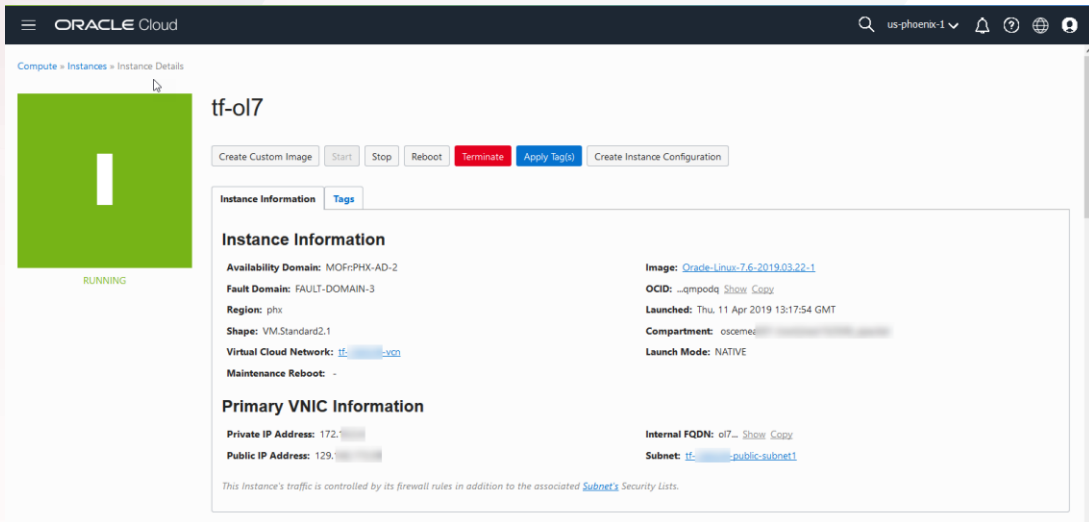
ORACLE Cloud

us-phoenix-1

Compute » Instances » Instance Details

I

RUNNING

tf-ol7

Create Custom Image | Start | Stop | Reboot | Terminate | Apply Tag(s) | Create Instance Configuration

Instance Information | Tags

Instance Information

Availability Domain: MOFr:PHX-AD-2

Fault Domain: FAULT-DOMAIN-3

Region: phx

Shape: VM.Standard2.1

Virtual Cloud Network: tf-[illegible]-vcn

Maintenance Reboot: -

Image: Oracle-Linux-7.6-2019.03.22-1

OCID: ...qmpodq Show Copy

Launched: Thu, 11 Apr 2019 13:17:54 GMT

Compartment: oscemea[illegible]

Launch Mode: NATIVE

Primary VNIC Information

Private IP Address: 172.1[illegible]

Public IP Address: 129.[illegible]

Internal FQDN: ol7... Show Copy

Subnet: tf-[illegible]-public-subnet1

This Instance's traffic is controlled by its firewall rules in addition to the associated Subnet's Security Lists.